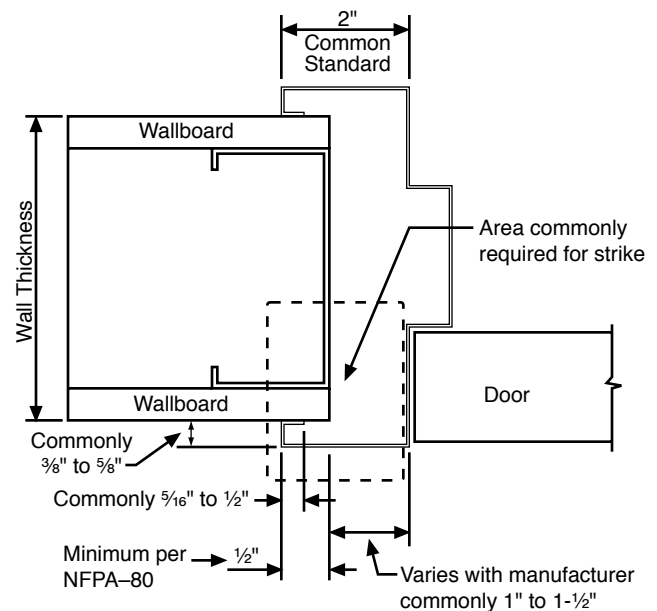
2"
Common
Standard

Wallboard

Wall Thickness

Area commonly
required for strike

Wallboard

Door

Commonly
⅜" to ⅝"

Commonly ⁵⁄₁₆" to ½"

Minimum per
NFPA–80

½"

Varies with manufacturer
commonly 1" to 1-½"